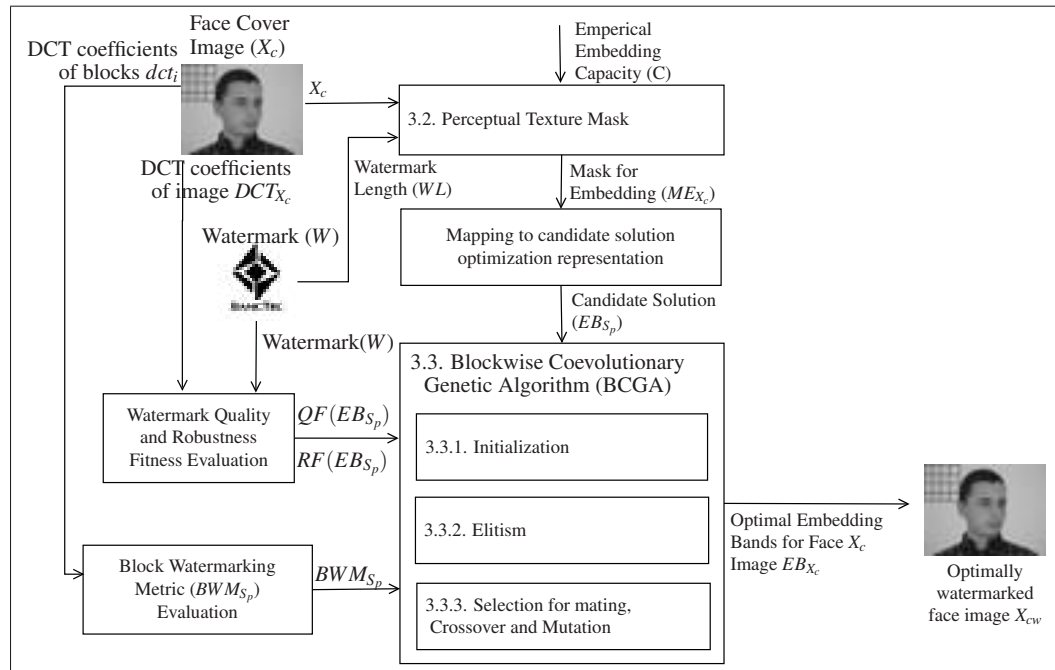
Face Cover Image ($X_c$)

DCT coefficients of blocks $dct_i$

$X_c$

DCT coefficients of image $DCT_{X_c}$

Emperical Embedding Capacity (C)

3.2. Perceptual Texture Mask

Watermark Length ($WL$)

Mask for Embedding ($ME_{X_c}$)

Watermark ($W$)

Mapping to candidate solution optimization representation

Candidate Solution ($EB_{S_p}$)

Watermark($W$)

3.3. Blockwise Coevolutionary Genetic Algorithm (BCGA)

Watermark Quality and Robustness Fitness Evaluation

$QF(EB_{S_p})$

$RF(EB_{S_p})$

3.3.1. Initialization

3.3.2. Elitism

Optimal Embedding Bands for Face $X_c$ Image $EB_{X_c}$

Block Watermarking Metric ($BWM_{S_p}$) Evaluation

$BWM_{S_p}$

3.3.3. Selection for mating, Crossover and Mutation

Optimally watermarked face image $X_{cw}$